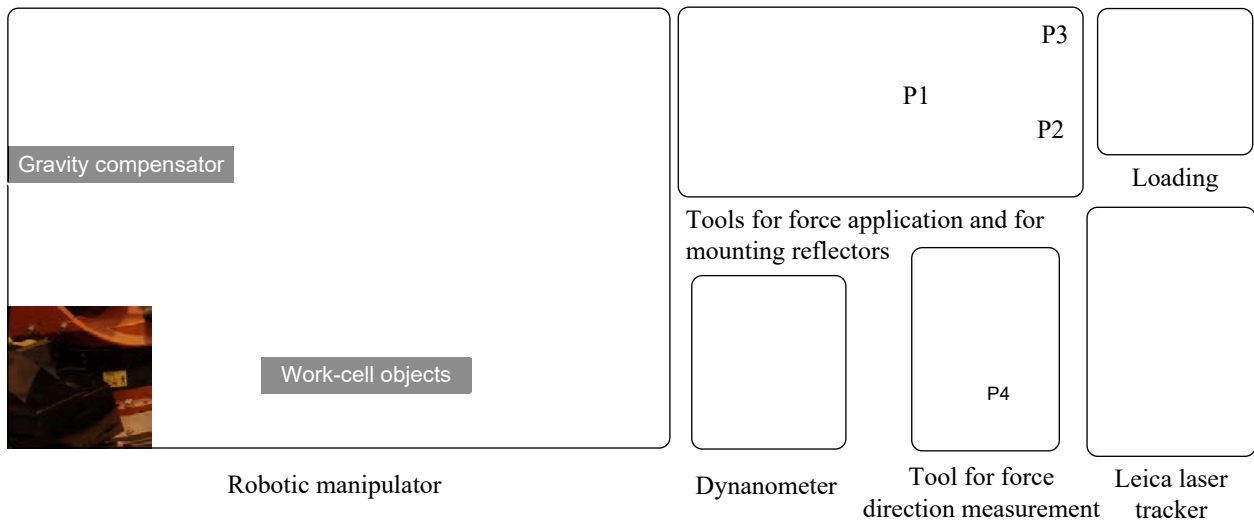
Gravity compensator

Work-cell objects

Robotic manipulator

P3

P1

P2

Tools for force application and for mounting reflectors

Loading

Dynanometer

P4

Tool for force direction measurement

Leica laser tracker